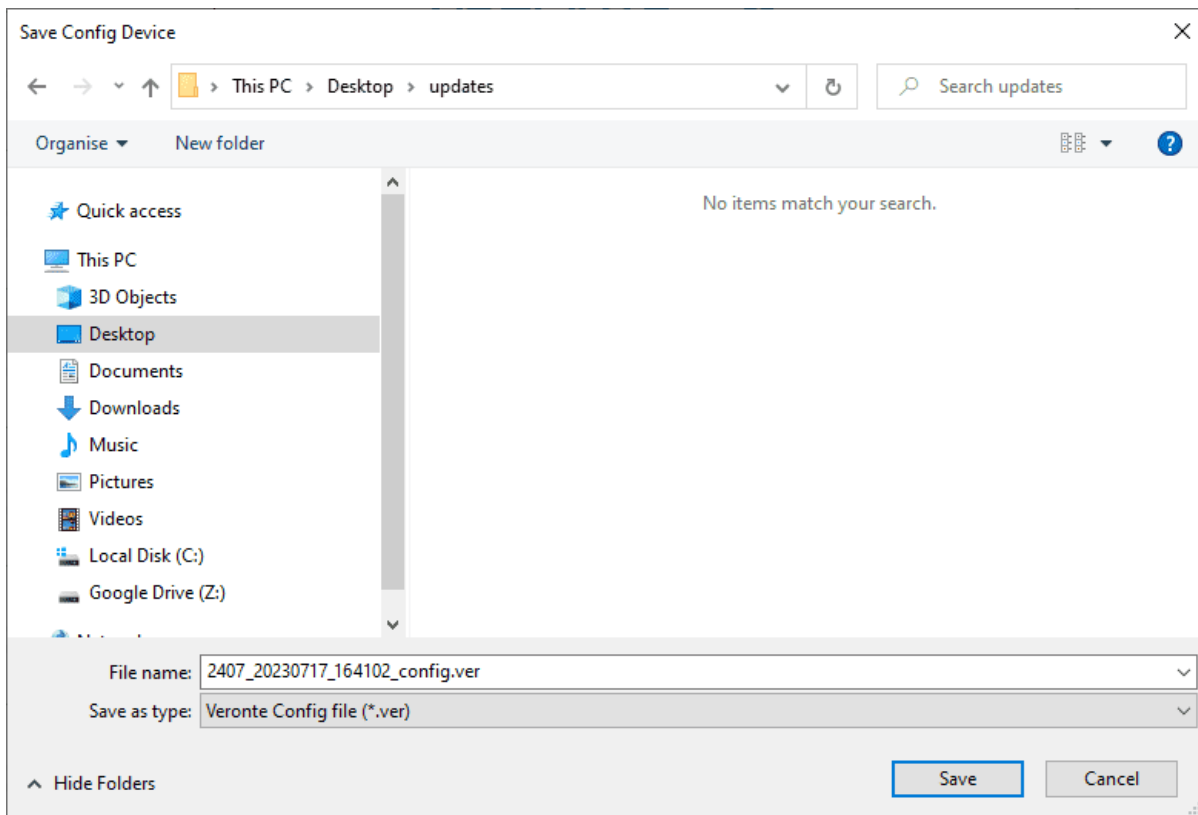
Save Config Device

This PC > Desktop > updates

Search updates

Organise ▾

New folder

No items match your search.

Quick access

This PC

3D Objects

Desktop

Documents

Downloads

Music

Pictures

Videos

Local Disk (C:)

Google Drive (Z:)

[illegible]

File name: 2407_20230717_164102_config.ver

Save as type: Veronte Config file (*.ver)

Hide Folders

Save

Cancel